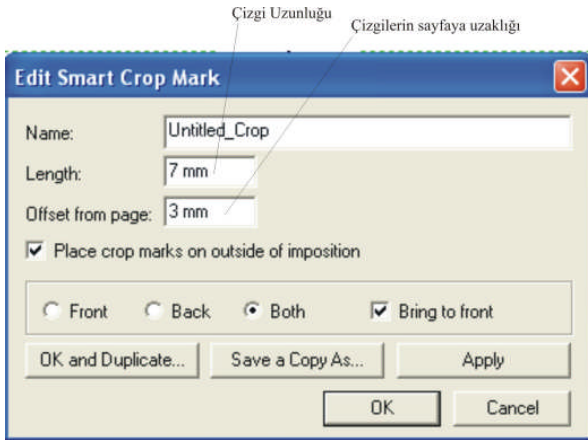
Çizgi Uzunluğu

Çizgilerin sayfaya uzaklığı

Edit Smart Crop Mark

Name: Untitled_Crop

Length: 7 mm

Offset from page: 3 mm

Place crop marks on outside of imposition

Front Back Both Bring to front

OK and Duplicate... Save a Copy As... Apply

OK Cancel